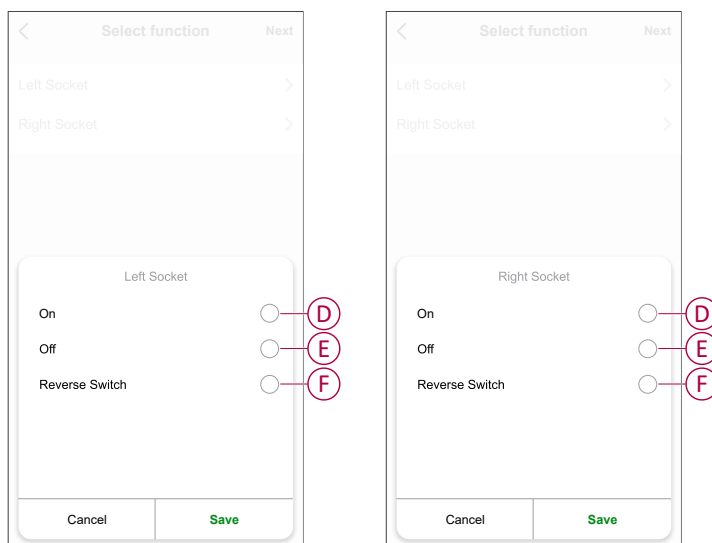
Select function Next

Left Socket

Right Socket

Left Socket

On D

Off E

Reverse Switch F

Cancel Save

Select function Next

Left Socket

Right Socket

Right Socket

On D

Off E

Reverse Switch F

Cancel Save